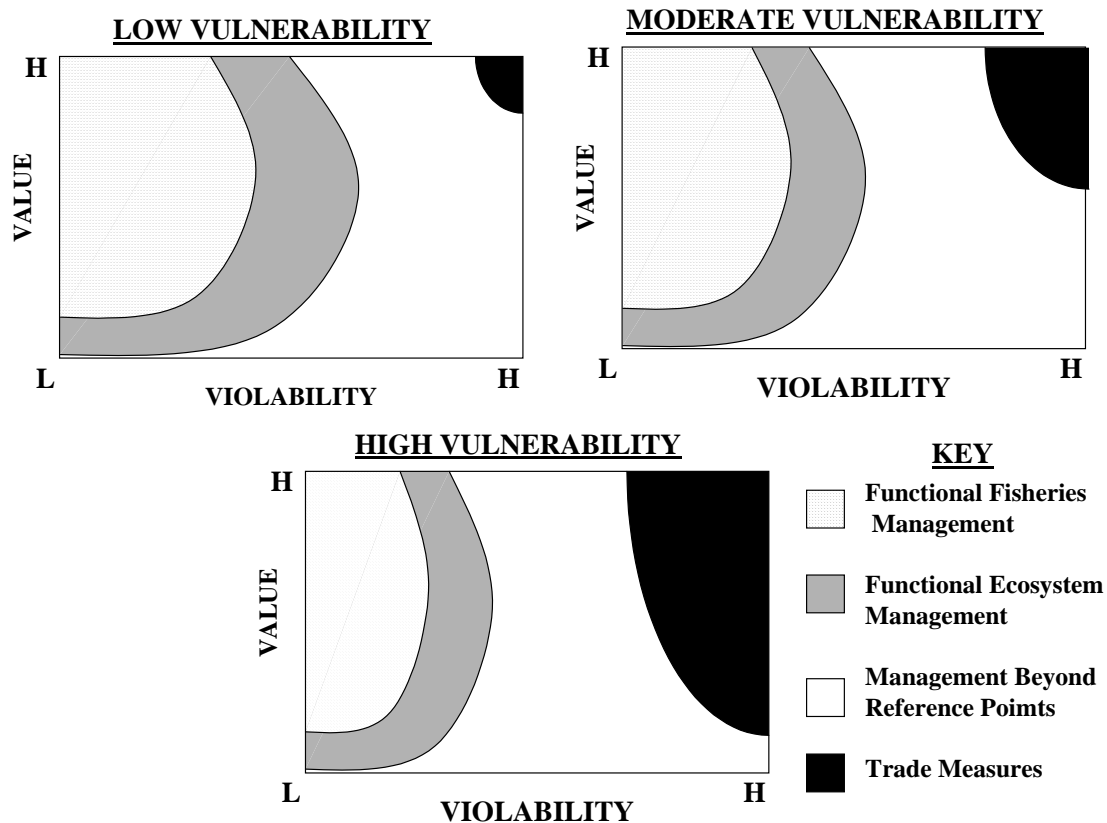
LOW VULNERABILITY

H

VALUE

L

VIOLABILITY

H

MODERATE VULNERABILITY

H

VALUE

L

VIOLABILITY

H

HIGH VULNERABILITY

H

VALUE

L

VIOLABILITY

H

KEY

Functional Fisheries Management

Functional Ecosystem Management

Management Beyond Reference Poimts

Trade Measures